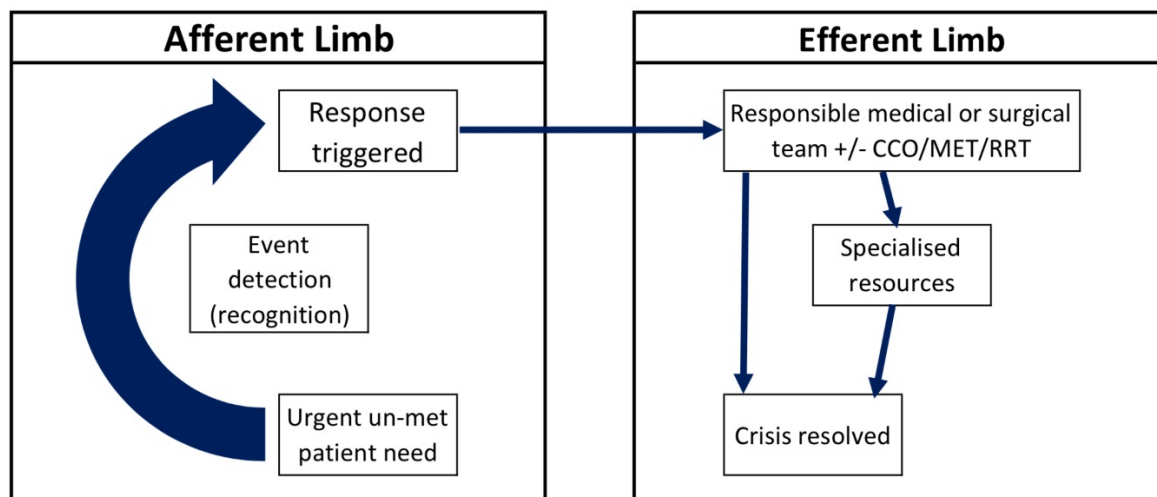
Afferent Limb

Response triggered

Event detection (recognition)

Urgent un-met patient need

Efferent Limb

Responsible medical or surgical team +/- CCO/MET/RRT

Specialised resources

Crisis resolved